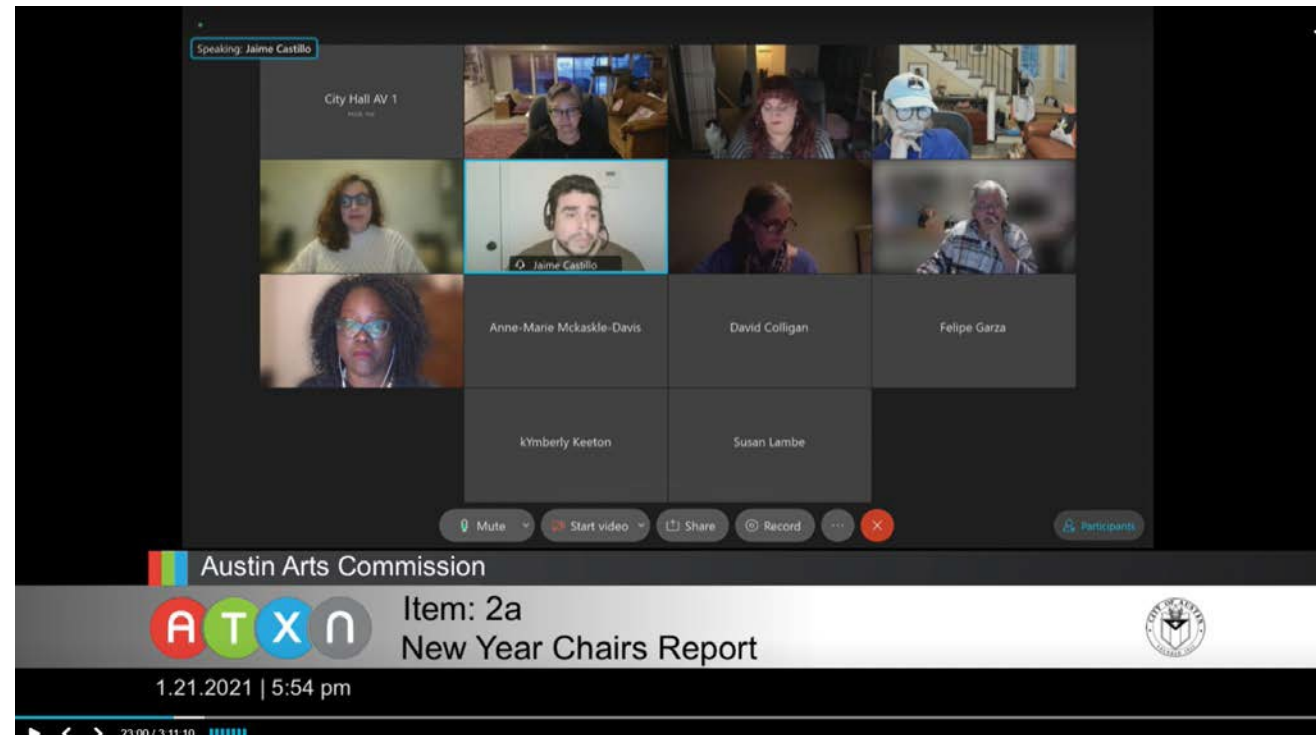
Speaking: Jaime Castillo

City Hall AV 1

Jaime Castillo

Anne-Marie Mckaskle-Davis

David Colligan

Felipe Garza

kYmberly Keeton

Susan Lambe

Mute

Start video

Share

Record

Participants

Austin Arts Commission

A T X N

Item: 2a
New Year Chairs Report

1.21.2021 | 5:54 pm

23:00 / 3:11:10